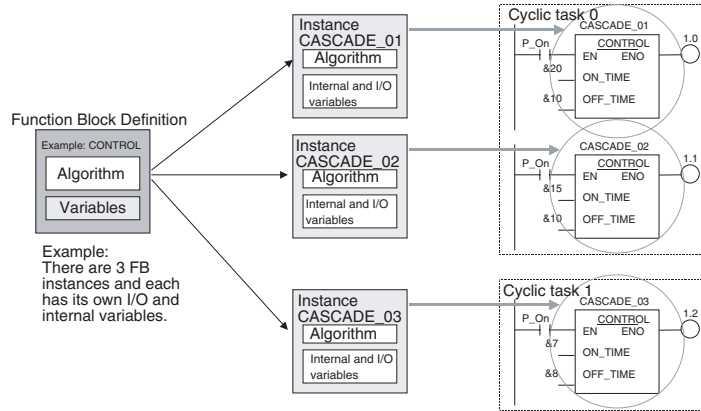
Function Block Definition

Example: CONTROL

Algorithm

Variables

Example:
There are 3 FB instances and each has its own I/O and internal variables.

Instance
CASCADE_01
Algorithm
Internal and I/O variables

Instance
CASCADE_02
Algorithm
Internal and I/O variables

Instance
CASCADE_03
Algorithm
Internal and I/O variables

Cyclic task 0
CASCADE_01
P_On
CONTROL
EN ENO
1.0
&20
ON_TIME
&10
OFF_TIME

CASCADE_02
P_On
CONTROL
EN ENO
1.1
&15
ON_TIME
&10
OFF_TIME

Cyclic task 1
CASCADE_03
P_On
CONTROL
EN ENO
1.2
&7
ON_TIME
&8
OFF_TIME